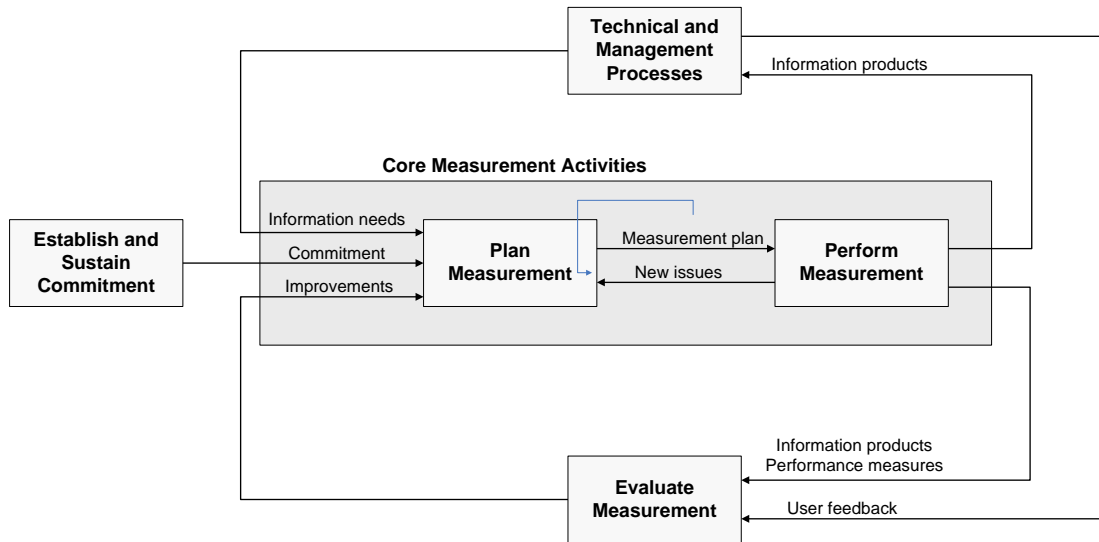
Technical and Management Processes

Information products

Core Measurement Activities

Establish and Sustain Commitment

Information needs

Commitment

Improvements

Plan Measurement

Measurement plan

New issues

Perform Measurement

Information products
Performance measures

Evaluate Measurement

User feedback